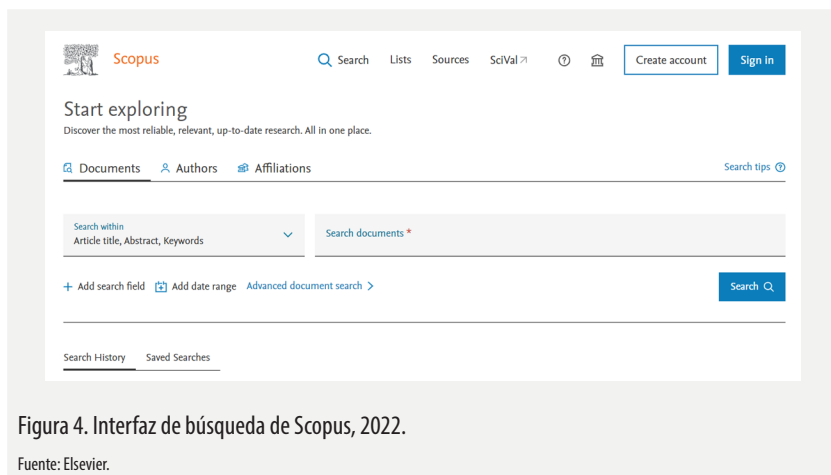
Scopus

Search Lists Sources SciVal ↗ Create account Sign in

Start exploring

Discover the most reliable, relevant, up-to-date research. All in one place.

Documents Authors Affiliations

Search tips

Search within
Article title, Abstract, Keywords

Search documents *

+ Add search field Add date range Advanced document search >

Search

Search History Saved Searches

Figura 4. Interfaz de búsqueda de Scopus, 2022.

Fuente: Elsevier.